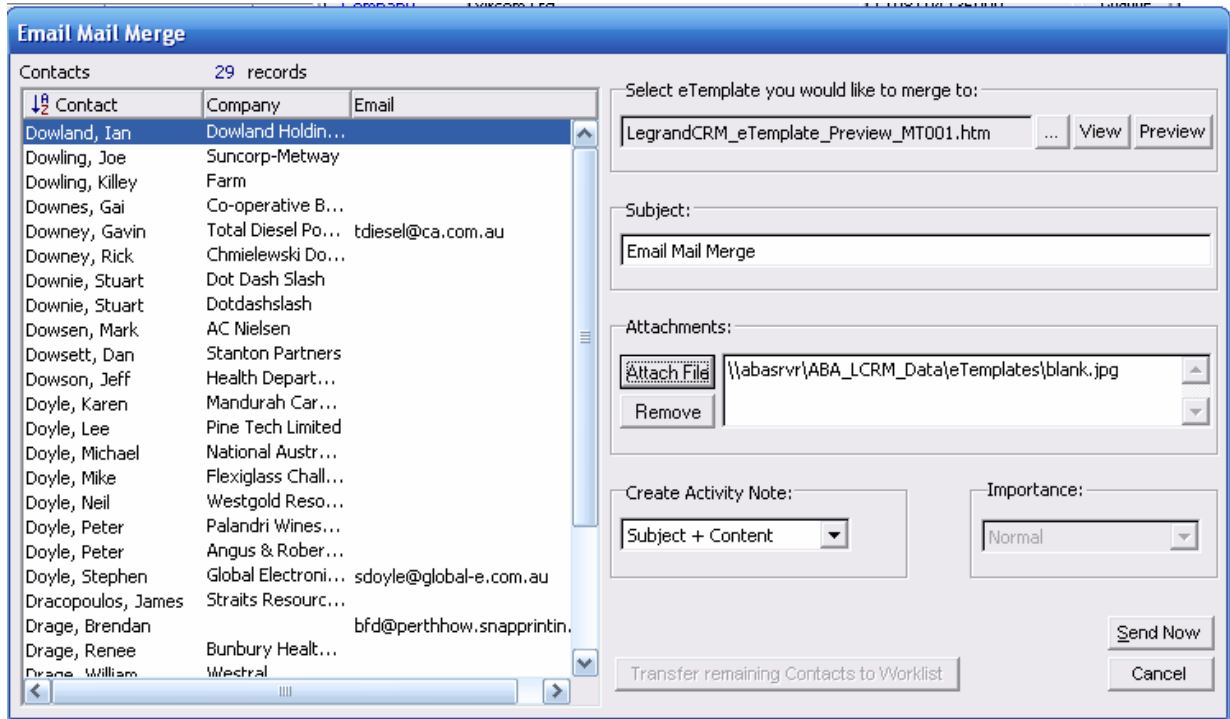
Email Mail Merge

Contacts 29 records

| Contact | Company | Email |
|---|---|---|
| Dowland, Ian | Dowland Holdin... | |
| Dowling, Joe | Suncorp-Metway | |
| Dowling, Killey | Farm | |
| Downes, Gai | Co-operative B... | |
| Downey, Gavin | Total Diesel Po... | tdiesel@ca.com.au |
| Downey, Rick | Chmielewski Do... | |
| Downie, Stuart | Dot Dash Slash | |
| Downie, Stuart | Dotdashslash | |
| Dowsen, Mark | AC Nielsen | |
| Dowsett, Dan | Stanton Partners | |
| Dowson, Jeff | Health Depart... | |
| Doyle, Karen | Mandurah Car... | |
| Doyle, Lee | Pine Tech Limited | |
| Doyle, Michael | National Austr... | |
| Doyle, Mike | Flexiglass Chall... | |
| Doyle, Neil | Westgold Reso... | |
| Doyle, Peter | Palandri Wines... | |
| Doyle, Peter | Angus & Rober... | |
| Doyle, Stephen | Global Electroni... | sdoyle@global-e.com.au |
| Dracopoulos, James | Straits Resourc... | |
| Drage, Brendan | | bfd@perthhow.snapprintin. |
| Drage, Renee | Bunbury Healt... | |
| Drage, William | Westral | |

Select eTemplate you would like to merge to:
LegrandCRM_eTemplate_Preview_MT001.htm ... View Preview

Subject:
Email Mail Merge

Attachments:
Attach File \\abasrvr\ABA_LCRM_Data\eTemplates\blank.jpg
Remove

Create Activity Note:
Subject + Content

Importance:
Normal

Transfer remaining Contacts to Worklist

Send Now
Cancel